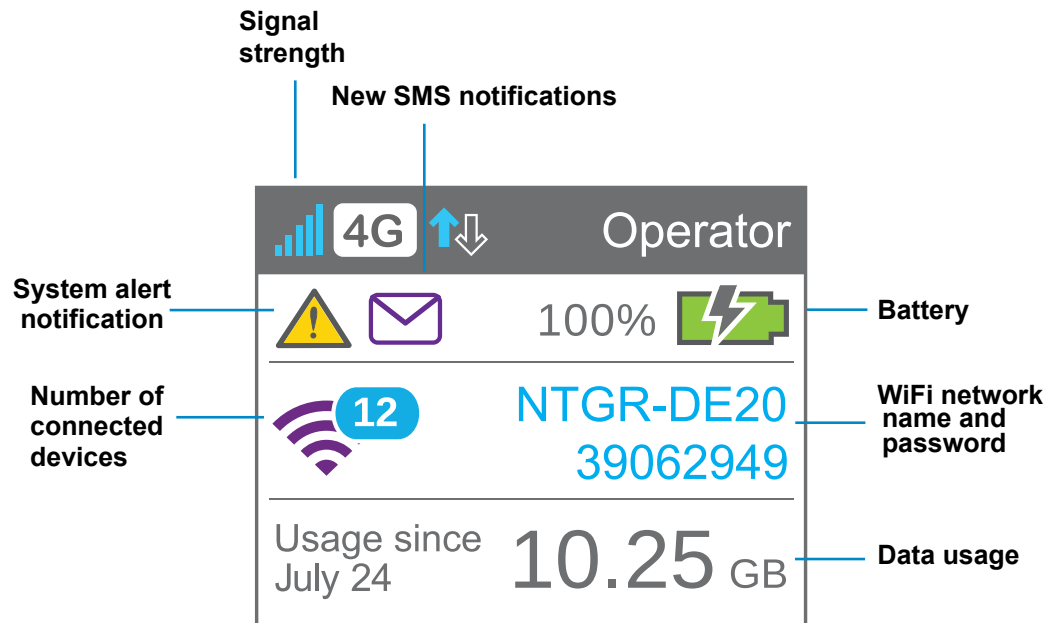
Signal strength

New SMS notifications

4G

Operator

System alert notification

100%

Battery

Number of connected devices

12

NTGR-DE20
39062949

WiFi network name and password

Usage since July 24

10.25 GB

Data usage